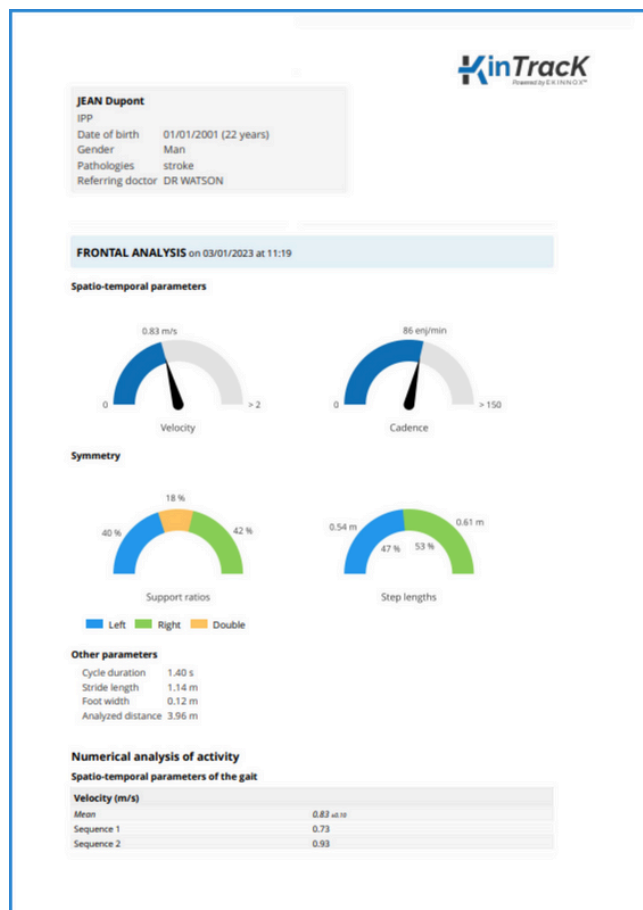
KinTrack
Powered by EXINNOX™

JEAN Dupont
IPP
Date of birth 01/01/2001 (22 years)
Gender Man
Pathologies stroke
Referring doctor DR WATSON

FRONTAL ANALYSIS on 03/01/2023 at 11:19

Spatio-temporal parameters

0.83 m/s
0
> 2
Velocity

86 enj/min
0
> 150
Cadence

Symmetry

18 %
40 %
42 %
Support ratios

0.54 m
0.61 m
47 %
53 %
Step lengths

Left Right Double

Other parameters
Cycle duration 1.40 s
Stride length 1.14 m
Foot width 0.12 m
Analyzed distance 3.96 m

Numerical analysis of activity
Spatio-temporal parameters of the gait

| Velocity (m/s) | |
|---|---|
| Mean | 0.83 ±0.10 |
| Sequence 1 | 0.73 |
| Sequence 2 | 0.93 |